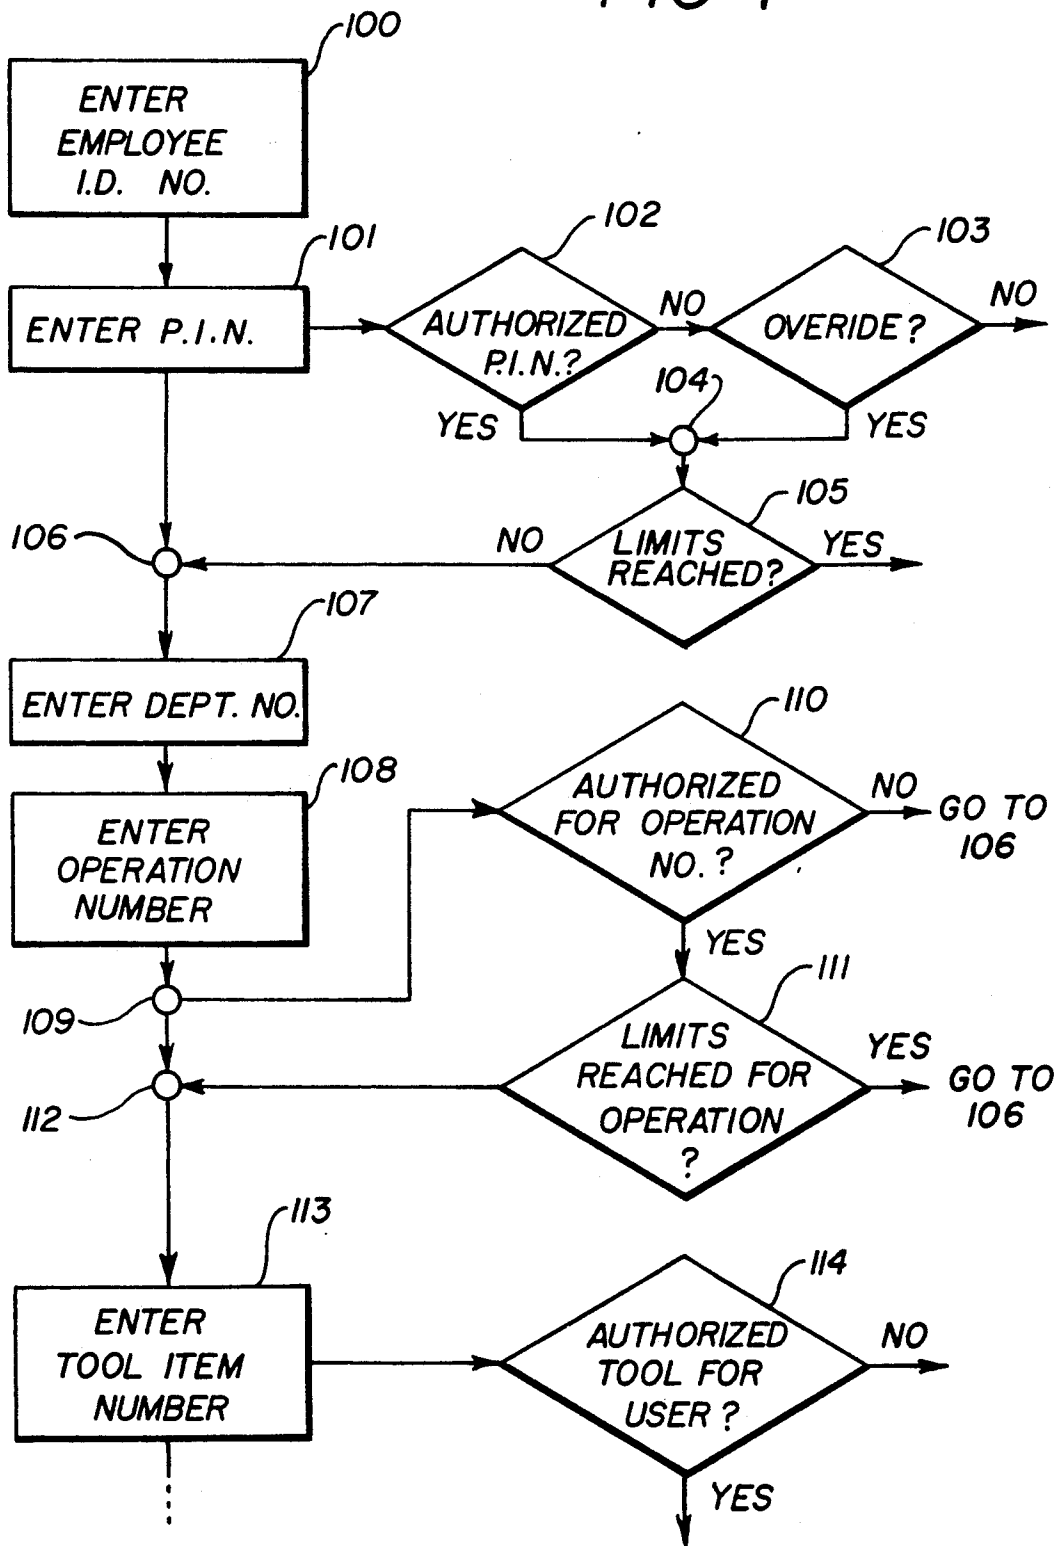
100
ENTER EMPLOYEE I.D. NO.
101
ENTER P.I.N.
102
AUTHORIZED P.I.N.?
NO
103
OVERIDE?
NO
YES
104
YES
105
106
NO
LIMITS REACHED?
YES
107
ENTER DEPT. NO.
110
108
ENTER OPERATION NUMBER
AUTHORIZED FOR OPERATION NO.?
NO
GO TO 106
YES
111
109
LIMITS REACHED FOR OPERATION ?
YES
GO TO 106
112
113
114
ENTER TOOL ITEM NUMBER
AUTHORIZED TOOL FOR USER?
NO
YES